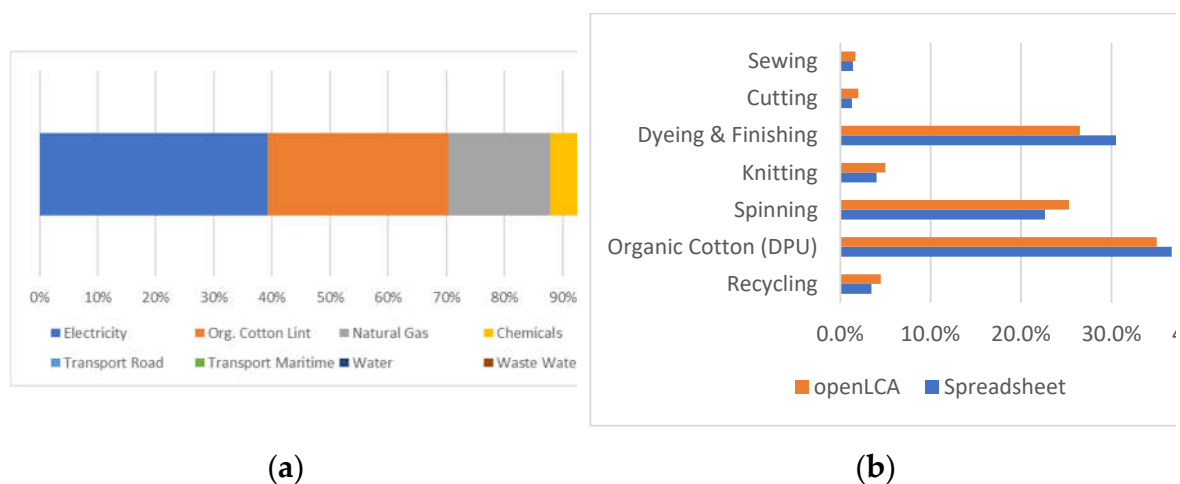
0% 10% 20% 30% 40% 50% 60% 70% 80% 90%

Electricity
Org. Cotton Lint
Natural Gas
Chemicals
Transport Road
Transport Maritime
Water
Waste Wate

(a)

Sewing
Cutting
Dyeing & Finishing
Knitting
Spinning
Organic Cotton (DPU)
Recycling

0.0% 10.0% 20.0% 30.0% 4

openLCA
Spreadsheet

(b)